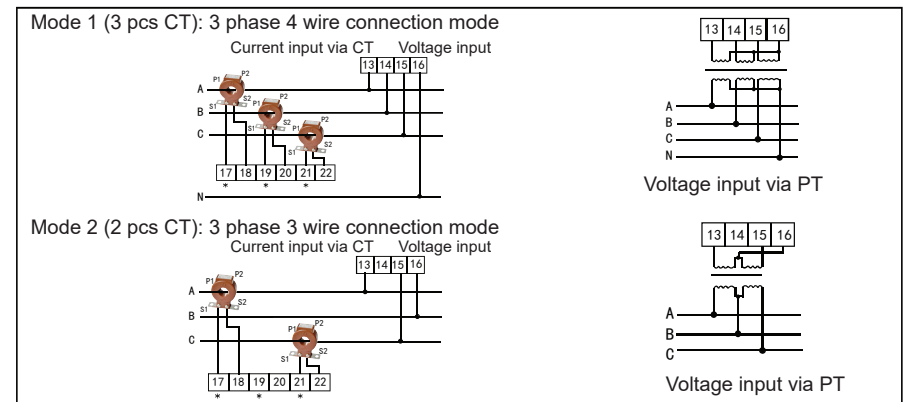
Mode 1 (3 pcs CT): 3 phase 4 wire connection mode

Current input via CT Voltage input

13 14 15 16

P1 P2 A S1 S2 P1 P2 B S1 S2 P1 P2 C S1 S2

17 18 19 20 21 22
* * *

N

13 14 15 16

A
B
C
N

Voltage input via PT

Mode 2 (2 pcs CT): 3 phase 3 wire connection mode

Current input via CT Voltage input

13 14 15 16

P1 P2 A S1 S2 B P1 P2 C S1 S2

17 18 19 20 21 22
* * *

13 14 15 16

A
B
C

Voltage input via PT